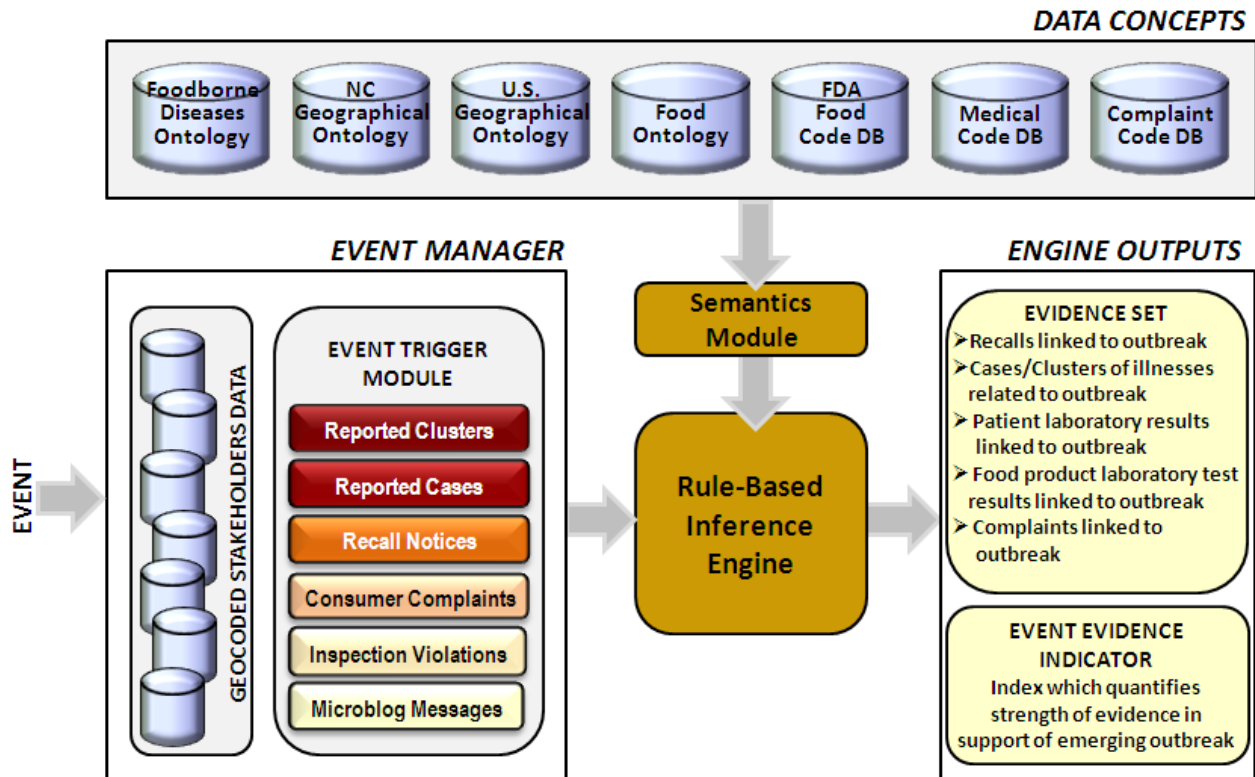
DATA CONCEPTS

Foodborne Diseases Ontology

NC Geographical Ontology

U.S. Geographical Ontology

Food Ontology

FDA Food Code DB

Medical Code DB

Complaint Code DB

EVENT MANAGER

EVENT

GEOCODED STAKEHOLDERS DATA

EVENT TRIGGER MODULE

Reported Clusters

Reported Cases

Recall Notices

Consumer Complaints

Inspection Violations

Microblog Messages

Semantics Module

Rule-Based Inference Engine

ENGINE OUTPUTS

EVIDENCE SET

➢Recalls linked to outbreak

➢Cases/Clusters of illnesses related to outbreak

➢ Patient laboratory results linked to outbreak

➢ Food product laboratory test results linked to outbreak

➢ Complaints linked to outbreak

EVENT EVIDENCE INDICATOR

Index which quantifies strength of evidence in support of emerging outbreak